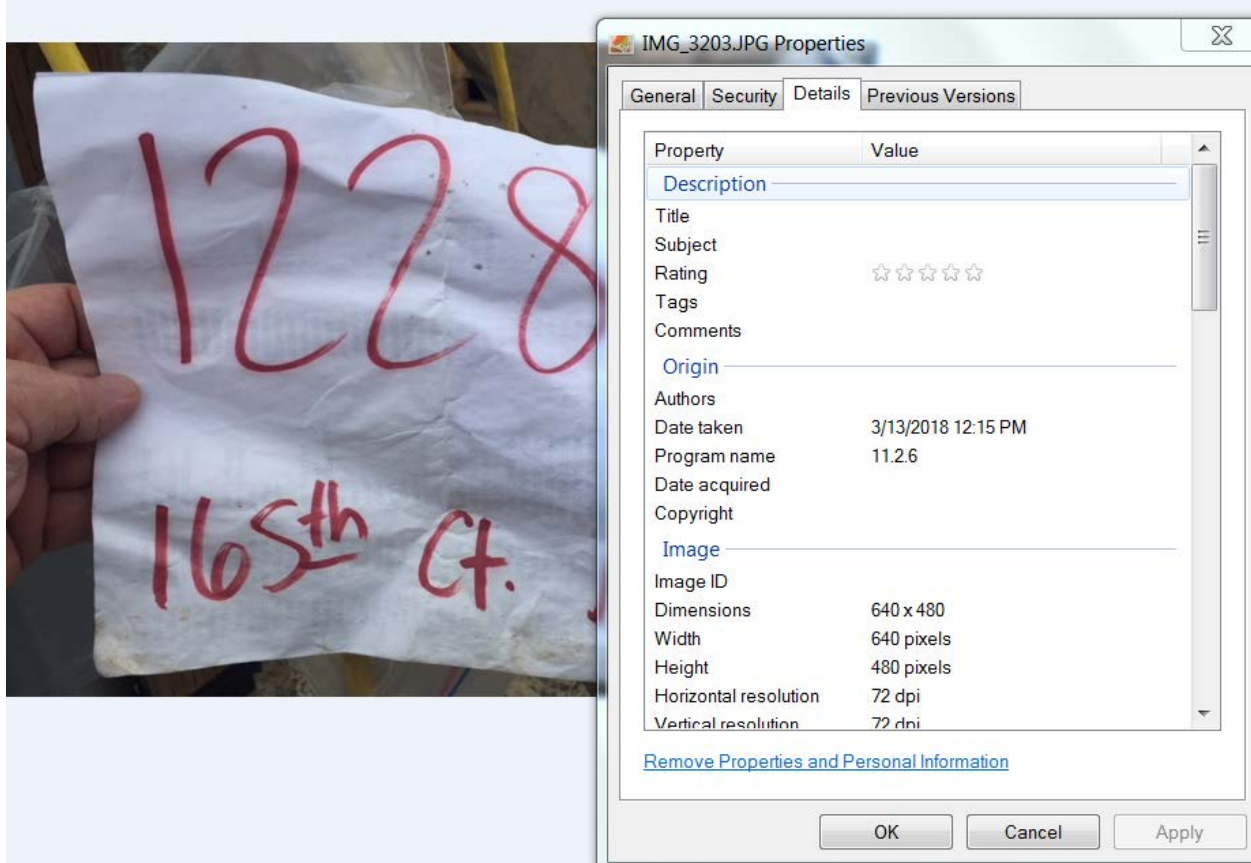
1228

165th Ct.

IMG_3203.JPG Properties

General | Security | Details | Previous Versions

| Property | Value |
|---|---|
| **Description** | |
| Title | |
| Subject | |
| Rating | ☆☆☆☆☆ |
| Tags | |
| Comments | |
| **Origin** | |
| Authors | |
| Date taken | 3/13/2018 12:15 PM |
| Program name | 11.2.6 |
| Date acquired | |
| Copyright | |
| **Image** | |
| Image ID | |
| Dimensions | 640 x 480 |
| Width | 640 pixels |
| Height | 480 pixels |
| Horizontal resolution | 72 dpi |
| Vertical resolution | 72 dpi |

Remove Properties and Personal Information

OK | Cancel | Apply